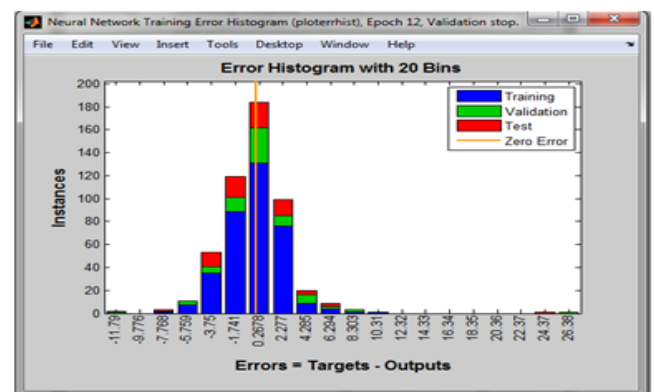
Neural Network Training Error Histogram (ploterrhist), Epoch 12, Validation stop.

File Edit View Insert Tools Desktop Window Help

Error Histogram with 20 Bins

Training
Validation
Test
Zero Error

Instances

200
180
160
140
120
100
80
60
40
20
0

-11.79
-9.776
-7.768
-5.759
-3.75
-1.741
0.2678
2.277
4.285
6.294
8.303
10.31
12.32
14.33
16.34
18.35
20.36
22.37
24.37
26.38

Errors = Targets - Outputs